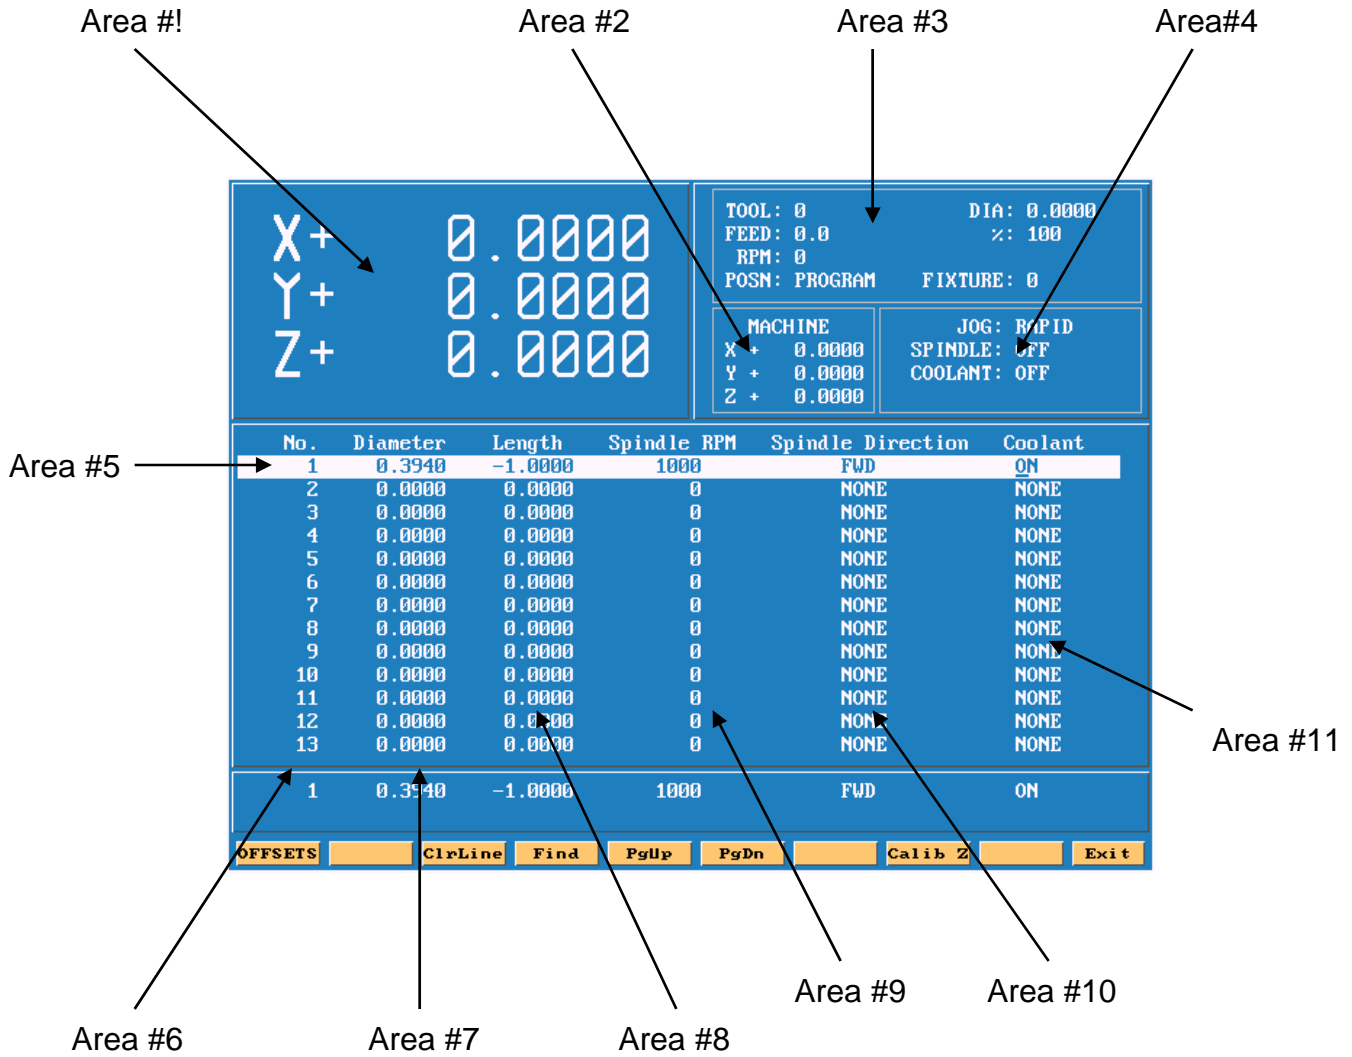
Area #!

Area #2

Area #3

Area#4

X+ 0.0000
Y+ 0.0000
Z+ 0.0000

TOOL: 0
FEED: 0.0
RPM: 0
POSN: PROGRAM

DIA: 0.0000
%: 100
FIXTURE: 0

MACHINE
X + 0.0000
Y + 0.0000
Z + 0.0000

JOG: RAPID
SPINDLE: OFF
COOLANT: OFF

Area #5

| No. | Diameter | Length | Spindle RPM | Spindle Direction | Coolant |
|---|---|---|---|---|---|
| 1 | 0.3940 | -1.0000 | 1000 | FWD | ON |
| 2 | 0.0000 | 0.0000 | 0 | NONE | NONE |
| 3 | 0.0000 | 0.0000 | 0 | NONE | NONE |
| 4 | 0.0000 | 0.0000 | 0 | NONE | NONE |
| 5 | 0.0000 | 0.0000 | 0 | NONE | NONE |
| 6 | 0.0000 | 0.0000 | 0 | NONE | NONE |
| 7 | 0.0000 | 0.0000 | 0 | NONE | NONE |
| 8 | 0.0000 | 0.0000 | 0 | NONE | NONE |
| 9 | 0.0000 | 0.0000 | 0 | NONE | NONE |
| 10 | 0.0000 | 0.0000 | 0 | NONE | NONE |
| 11 | 0.0000 | 0.0000 | 0 | NONE | NONE |
| 12 | 0.0000 | 0.0000 | 0 | NONE | NONE |
| 13 | 0.0000 | 0.0000 | 0 | NONE | NONE |

Area #11

1 0.3940 -1.0000 1000 FWD ON

OFFSETS ClrLine Find PgUp PgDn Calib Z Exit

Area #6

Area #7

Area #8

Area #9

Area #10